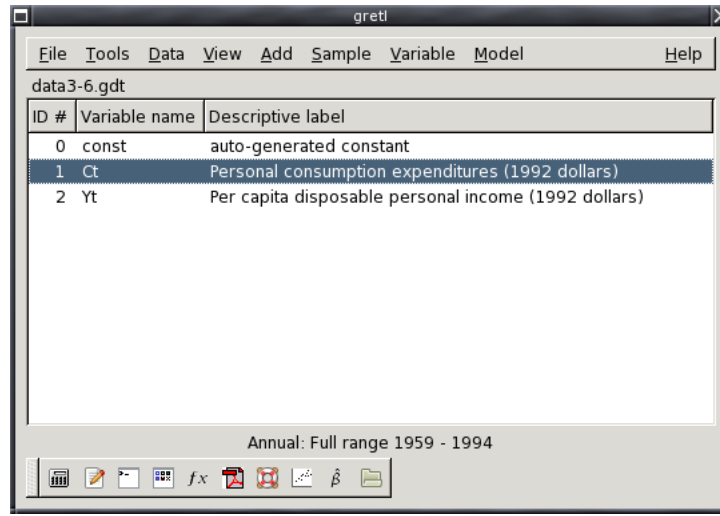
gretl

File Tools Data View Add Sample Variable Model Help

data3-6.gdt

| ID # | Variable name | Descriptive label |
|---|---|---|
| 0 | const | auto-generated constant |
| 1 | Ct | Personal consumption expenditures (1992 dollars) |
| 2 | Yt | Per capita disposable personal income (1992 dollars) |

Annual: Full range 1959 - 1994

$fx$ $\hat{\beta}$